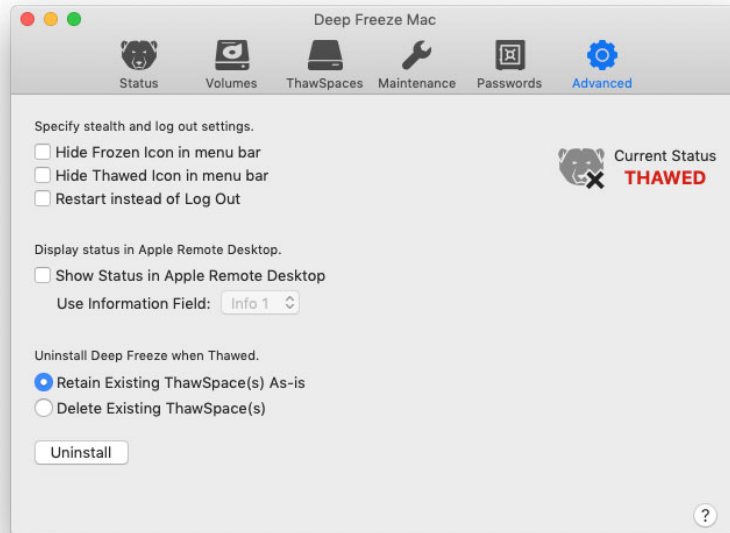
Deep Freeze Mac

Status Volumes ThawSpaces Maintenance Passwords Advanced

Specify stealth and log out settings.

Hide Frozen Icon in menu bar

Hide Thawed Icon in menu bar

Restart instead of Log Out

Current Status
THAWED

Display status in Apple Remote Desktop.

Show Status in Apple Remote Desktop

Use Information Field: Info 1

Uninstall Deep Freeze when Thawed.

Retain Existing ThawSpace(s) As-is

Delete Existing ThawSpace(s)

Uninstall

?